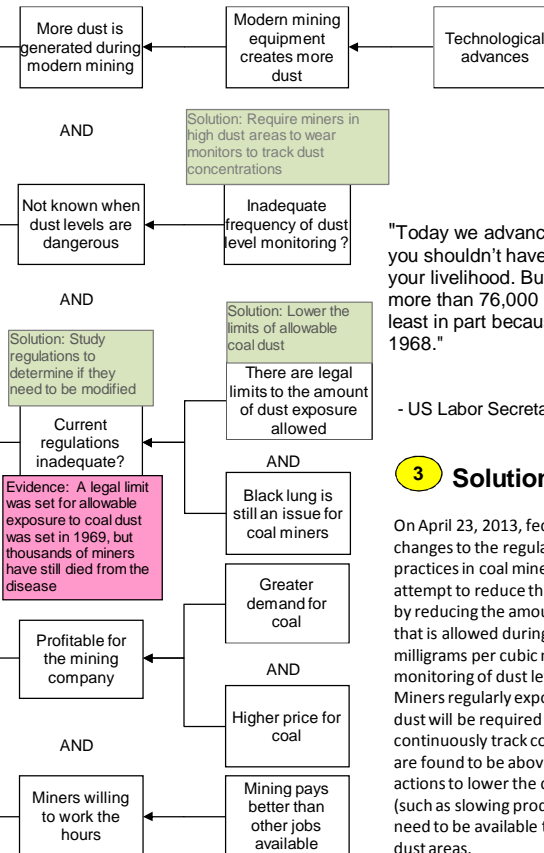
More dust is generated during modern mining

Modern mining equipment creates more dust

Technological advances

AND

Solution: Require miners in high dust areas to wear monitors to track dust concentrations

Not known when dust levels are dangerous

Inadequate frequency of dust level monitoring ?

"Today we advanc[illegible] you shouldn't have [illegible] your livelihood. Bu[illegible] more than 76,000 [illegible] least in part becau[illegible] 1968."

- US Labor Secreta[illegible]

AND

Solution: Lower the limits of allowable coal dust

Solution: Study regulations to determine if they need to be modified

There are legal limits to the amount of dust exposure allowed

Current regulations inadequate?

AND

Evidence: A legal limit was set for allowable exposure to coal dust was set in 1969, but thousands of miners have still died from the disease

Black lung is still an issue for coal miners

3 Solution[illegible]

On April 23, 2013, fe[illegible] changes to the regula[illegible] practices in coal mine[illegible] attempt to reduce th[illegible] by reducing the amou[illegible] that is allowed during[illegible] milligrams per cubic m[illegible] monitoring of dust le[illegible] Miners regularly expo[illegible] dust will be required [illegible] continuously track co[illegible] are found to be abov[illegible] actions to lower the c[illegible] (such as slowing prod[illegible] need to be available f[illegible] dust areas.

Greater demand for coal

Profitable for the mining company

AND

Higher price for coal

AND

Miners willing to work the hours

Mining pays better than other jobs available